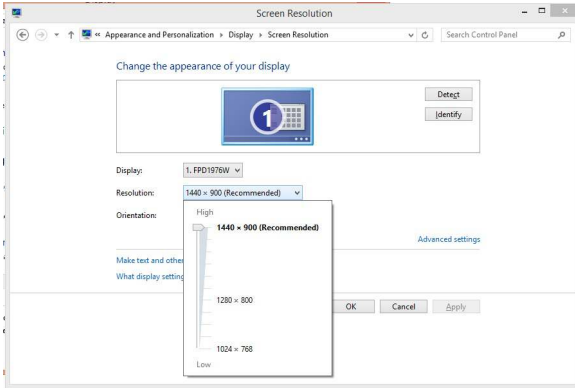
Screen Resolution

« Appearance and Personalization › Display › Screen Resolution

Search Control Panel

Change the appearance of your display

1

Detect

Identify

Display: 1. FPD1976W

Resolution: 1440 × 900 (Recommended)

Orientation:

High

1440 × 900 (Recommended)

1280 × 800

1024 × 768

Low

Advanced settings

Make text and other

What display setting

OK

Cancel

Apply